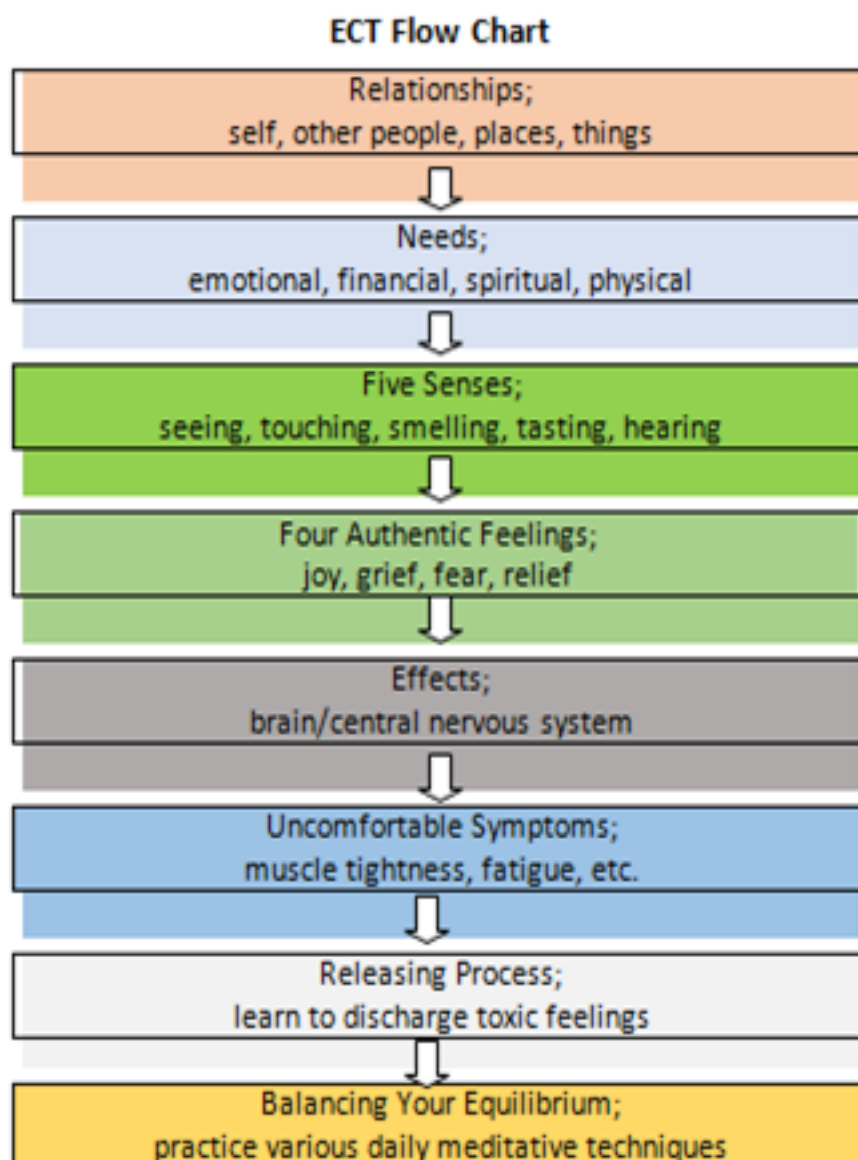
ECT Flow Chart

Relationships;
self, other people, places, things

Needs;
emotional, financial, spiritual, physical

Five Senses;
seeing, touching, smelling, tasting, hearing

Four Authentic Feelings;
joy, grief, fear, relief

Effects;
brain/central nervous system

Uncomfortable Symptoms;
muscle tightness, fatigue, etc.

Releasing Process;
learn to discharge toxic feelings

Balancing Your Equilibrium;
practice various daily meditative techniques